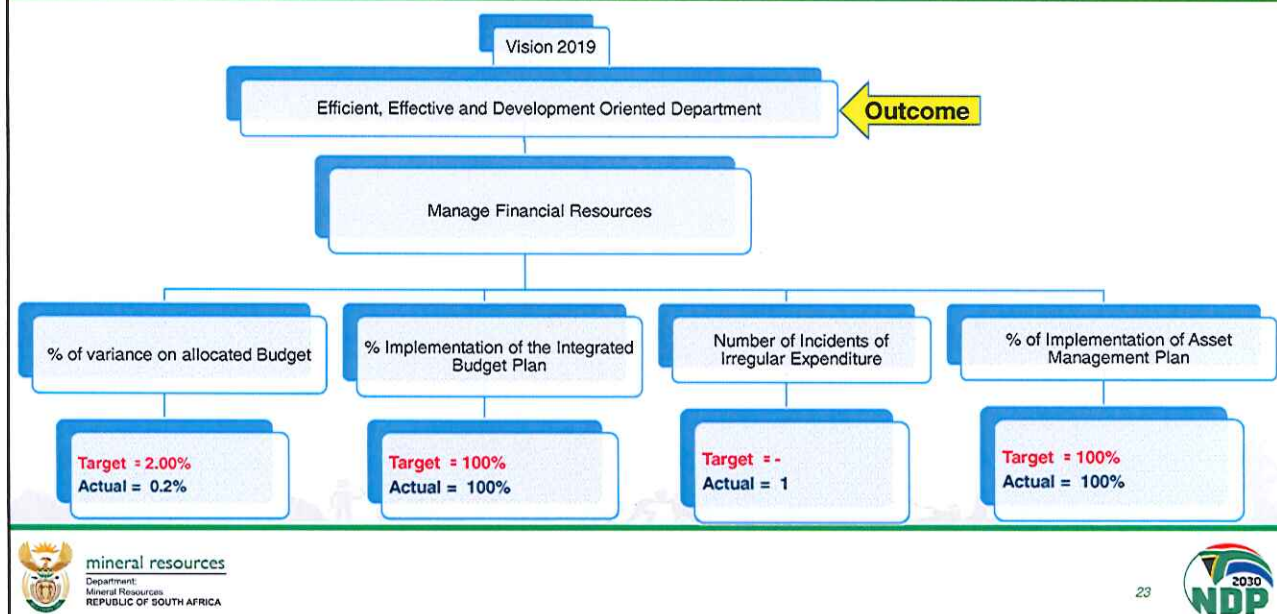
Vision 2019

Efficient, Effective and Development Oriented Department

Outcome

Manage Financial Resources

% of variance on allocated Budget

% Implementation of the Integrated Budget Plan

Number of Incidents of Irregular Expenditure

% of Implementation of Asset Management Plan

Target = 2.00%
Actual = 0.2%

Target = 100%
Actual = 100%

Target = -
Actual = 1

Target = 100%
Actual = 100%

mineral resources
Department:
Mineral Resources
REPUBLIC OF SOUTH AFRICA

23

2030
NDP